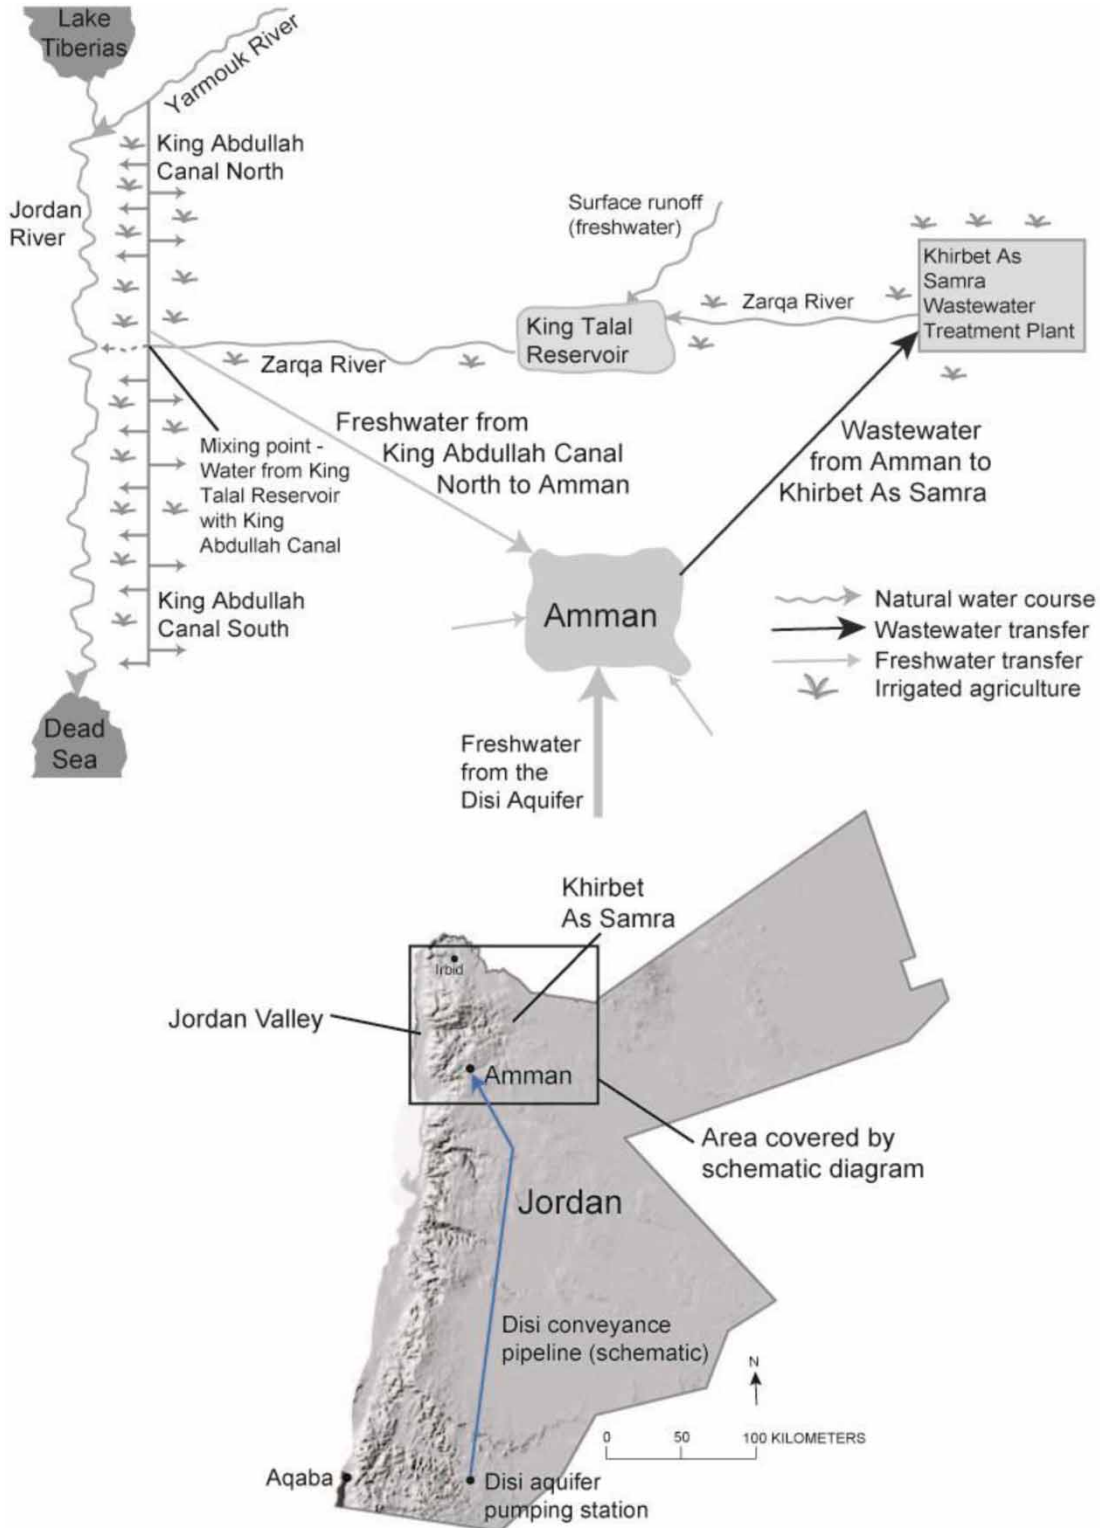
Lake Tiberias

Yarmouk River

King Abdullah Canal North

Jordan River

Surface runoff (freshwater)

Khirbet As Samra Wastewater Treatment Plant

Zarqa River

King Talal Reservoir

Zarqa River

Freshwater from King Abdullah Canal North to Amman

Wastewater from Amman to Khirbet As Samra

Mixing point - Water from King Talal Reservoir with King Abdullah Canal

King Abdullah Canal South

Amman

Natural water course
Wastewater transfer
Freshwater transfer
Irrigated agriculture

Dead Sea

Freshwater from the Disi Aquifer

Khirbet As Samra

Irbid

Jordan Valley

Amman

Area covered by schematic diagram

Jordan

Disi conveyance pipeline (schematic)

N

0 50 100 KILOMETERS

Aqaba

Disi aquifer pumping station